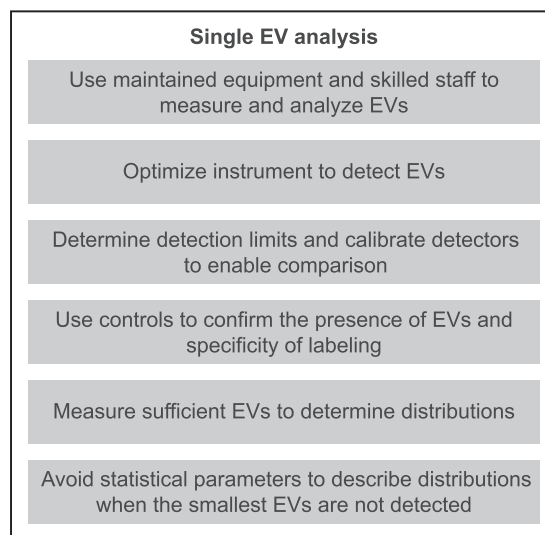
Single EV analysis

Use maintained equipment and skilled staff to measure and analyze EVs

Optimize instrument to detect EVs

Determine detection limits and calibrate detectors to enable comparison

Use controls to confirm the presence of EVs and specificity of labeling

Measure sufficient EVs to determine distributions

Avoid statistical parameters to describe distributions when the smallest EVs are not detected